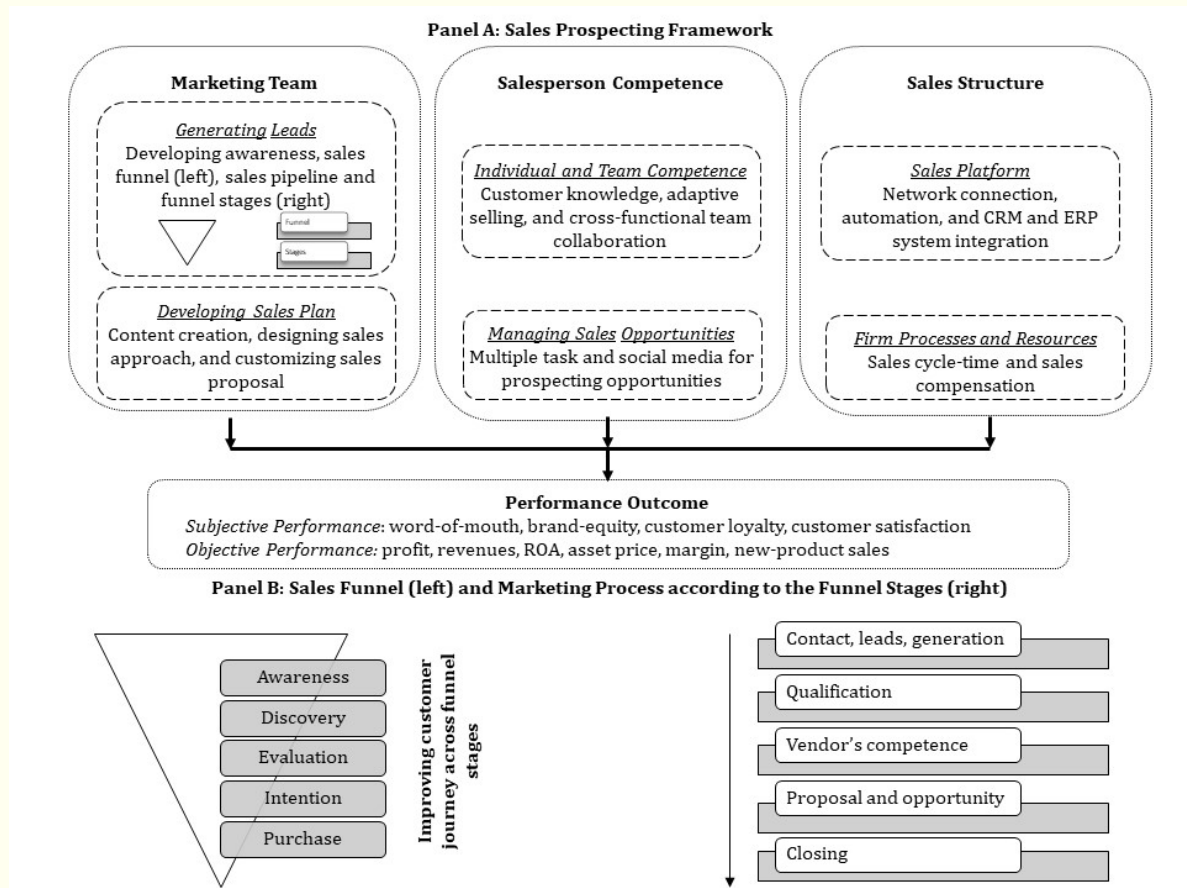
Panel A: Sales Prospecting Framework

Marketing Team

Generating Leads
Developing awareness, sales funnel (left), sales pipeline and funnel stages (right)

Funnel

Stages

Developing Sales Plan
Content creation, designing sales approach, and customizing sales proposal

Salesperson Competence

Individual and Team Competence
Customer knowledge, adaptive selling, and cross-functional team collaboration

Managing Sales Opportunities
Multiple task and social media for prospecting opportunities

Sales Structure

Sales Platform
Network connection, automation, and CRM and ERP system integration

Firm Processes and Resources
Sales cycle-time and sales compensation

Performance Outcome
Subjective Performance: word-of-mouth, brand-equity, customer loyalty, customer satisfaction
Objective Performance: profit, revenues, ROA, asset price, margin, new-product sales

Panel B: Sales Funnel (left) and Marketing Process according to the Funnel Stages (right)

Awareness
Discovery
Evaluation
Intention
Purchase

Improving customer journey across funnel stages

Contact, leads, generation
Qualification
Vendor's competence
Proposal and opportunity
Closing